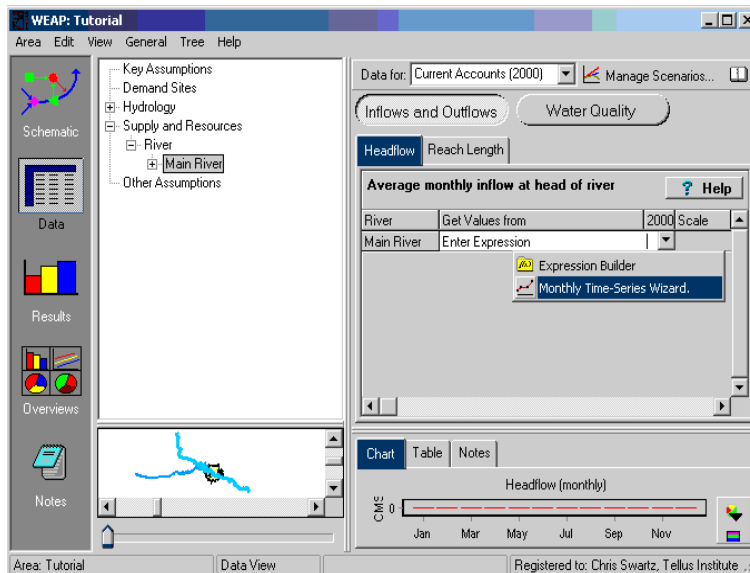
WEAP: Tutorial

Area Edit View General Tree Help

Schematic

Data

Results

Overviews

Notes

Key Assumptions
Demand Sites
Hydrology
Supply and Resources
River
Main River
Other Assumptions

Data for: Current Accounts (2000)
Manage Scenarios...

Inflows and Outflows
Water Quality

Headflow
Reach Length

Average monthly inflow at head of river
? Help

| River | Get Values from | 2000 | Scale |
|---|---|---|---|
| Main River | Enter Expression | | |

Expression Builder
Monthly Time-Series Wizard.

Chart
Table
Notes

Headflow (monthly)

CMS 0

Jan Mar May Jul Sep Nov

Area: Tutorial
Data View
Registered to: Chris Swartz, Tellus Institute